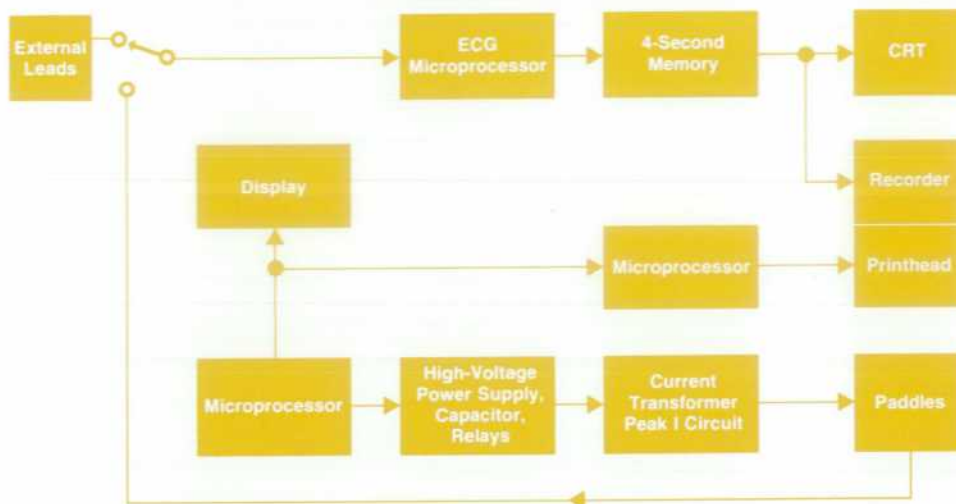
External Leads

ECG Microprocessor

4-Second Memory

CRT

Display

Recorder

Microprocessor

Printhead

Microprocessor

High-Voltage Power Supply, Capacitor, Relays

Current Transformer Peak I Circuit

Paddles